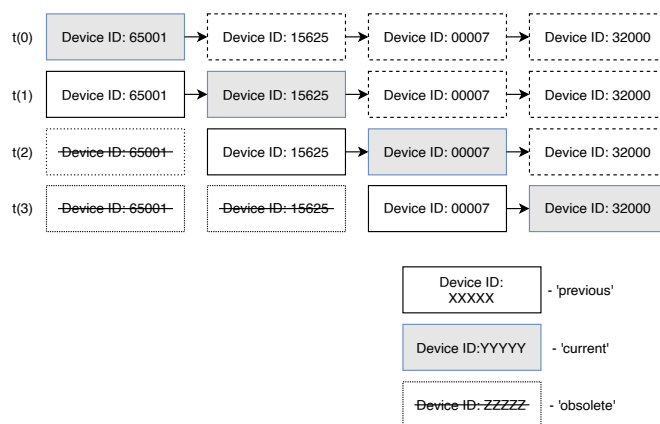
t(0) Device ID: 65001 Device ID: 15625 Device ID: 00007 Device ID: 32000

t(1) Device ID: 65001 Device ID: 15625 Device ID: 00007 Device ID: 32000

t(2) ~~Device ID: 65001~~ Device ID: 15625 Device ID: 00007 Device ID: 32000

t(3) ~~Device ID: 65001~~ ~~Device ID: 15625~~ Device ID: 00007 Device ID: 32000

Device ID: XXXXX - 'previous'

Device ID:YYYYY - 'current'

~~Device ID: ZZZZZ~~ - 'obsolete'